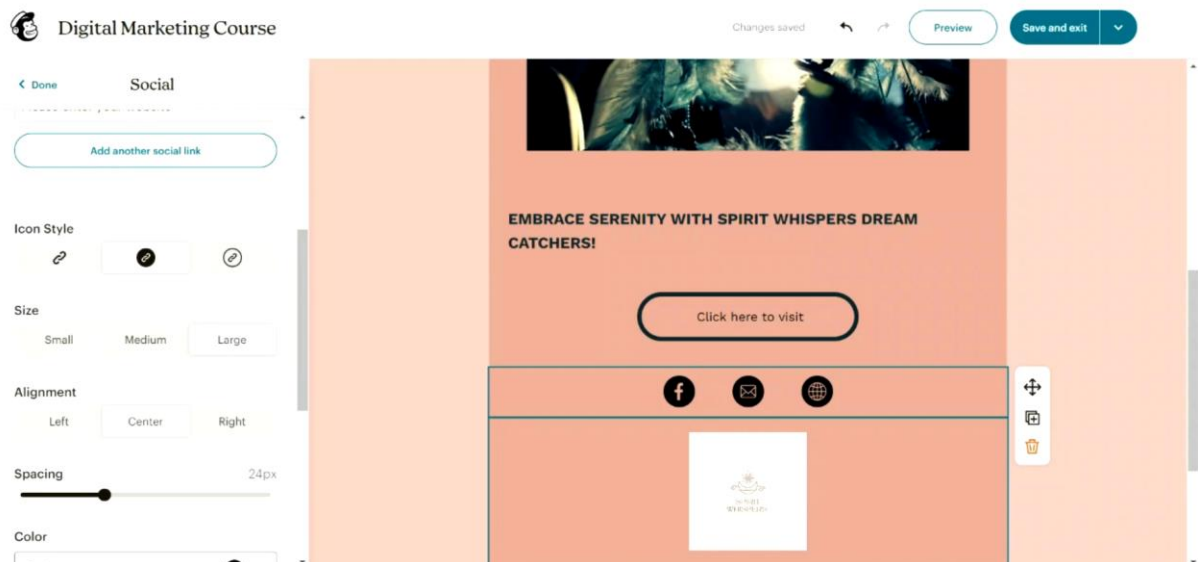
Digital Marketing Course

Changes saved

Preview

Save and exit

Done

Social

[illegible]

Add another social link

Icon Style

Size

Small

Medium

Large

Alignment

Left

Center

Right

Spacing

24px

Color

EMBRACE SERENITY WITH SPIRIT WHISPERS DREAM CATCHERS!

Click here to visit

SPIRIT WHISPERS